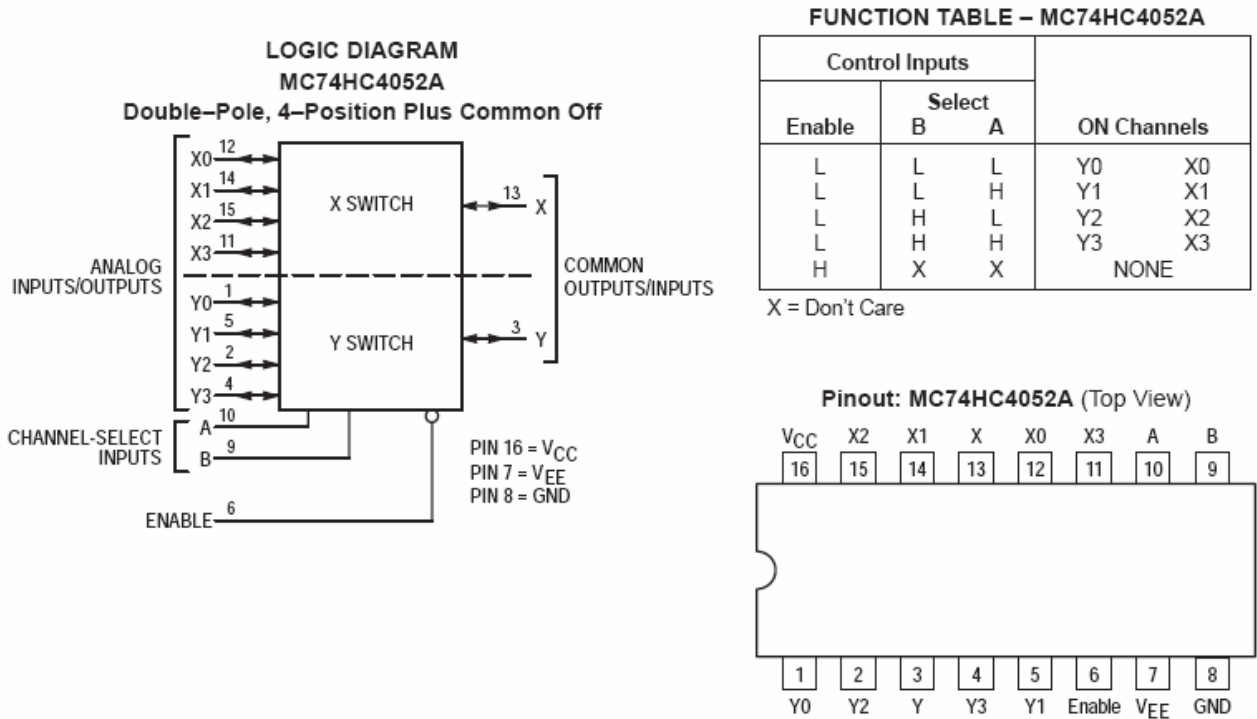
LOGIC DIAGRAM
MC74HC4052A
Double–Pole, 4–Position Plus Common Off

ANALOG INPUTS/OUTPUTS

X0 12
X1 14
X2 15
X3 11

X SWITCH

13 X

COMMON OUTPUTS/INPUTS

Y0 1
Y1 5
Y2 2
Y3 4

Y SWITCH

3 Y

CHANNEL-SELECT INPUTS
A 10
B 9

ENABLE 6

PIN 16 = $V_{CC}$
PIN 7 = $V_{EE}$
PIN 8 = GND

FUNCTION TABLE – MC74HC4052A

| Control Inputs | | | |
|---|---|---|---|
| Enable | Select B | Select A | ON Channels |
| L | L | L | Y0 X0 |
| L | L | H | Y1 X1 |
| L | H | L | Y2 X2 |
| L | H | H | Y3 X3 |
| H | X | X | NONE |

X = Don't Care

Pinout: MC74HC4052A (Top View)

$V_{CC}$ X2 X1 X X0 X3 A B
16 15 14 13 12 11 10 9

1 2 3 4 5 6 7 8
Y0 Y2 Y Y3 Y1 Enable $V_{EE}$ GND